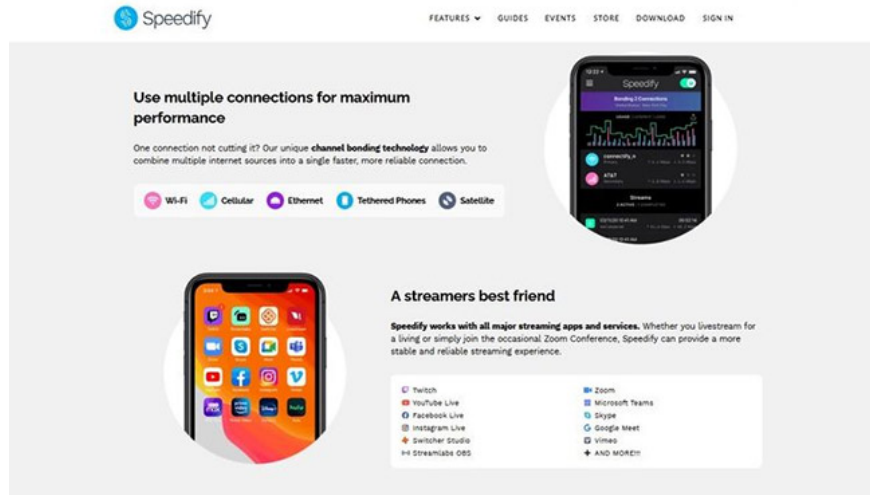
Speedify

FEATURES GUIDES EVENTS STORE DOWNLOAD SIGN IN

Use multiple connections for maximum performance

One connection not cutting it? Our unique channel bonding technology allows you to combine multiple internet sources into a single faster, more reliable connection.

Wi-Fi Cellular Ethernet Tethered Phones Satellite

Speedify

Bonding 2 Connections

connectify_n

AT&T

Streams

A streamers best friend

Speedify works with all major streaming apps and services. Whether you livestream for a living or simply join the occasional Zoom Conference, Speedify can provide a more stable and reliable streaming experience.

Twitch
YouTube Live
Facebook Live
Instagram Live
Switcher Studio
Streamlabs OBS

Zoom
Microsoft Teams
Skype
Google Meet
Vimeo
AND MORE!!!